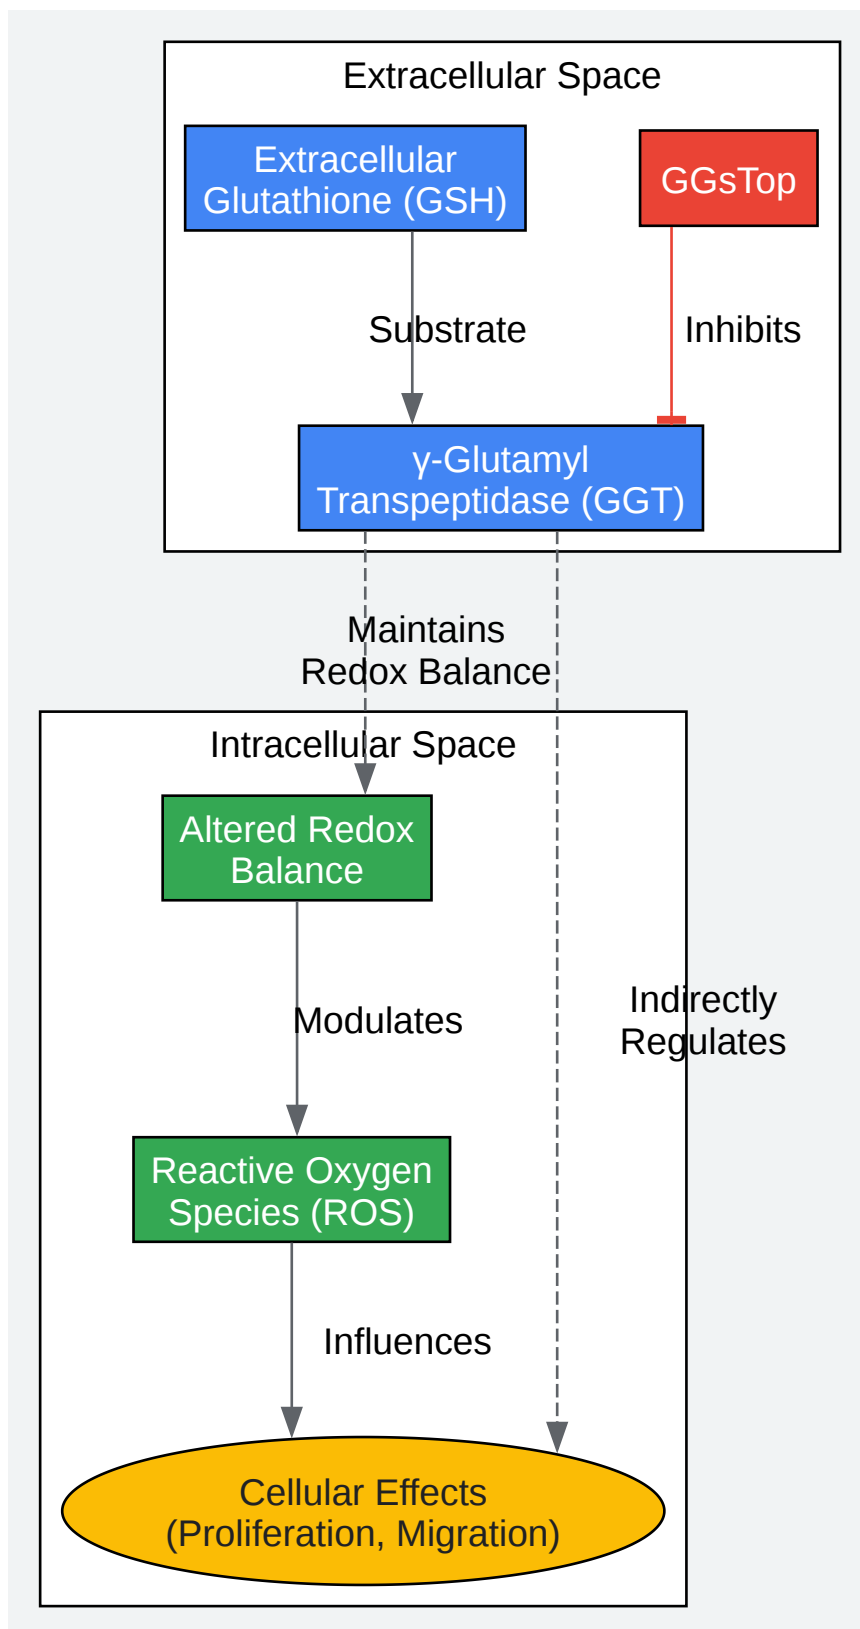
Extracellular Space

Extracellular Glutathione (GSH)

GGsTop

Substrate

Inhibits

γ-Glutamyl Transpeptidase (GGT)

Maintains Redox Balance

Intracellular Space

Altered Redox Balance

Modulates

Indirectly Regulates

Reactive Oxygen Species (ROS)

Influences

Cellular Effects (Proliferation, Migration)